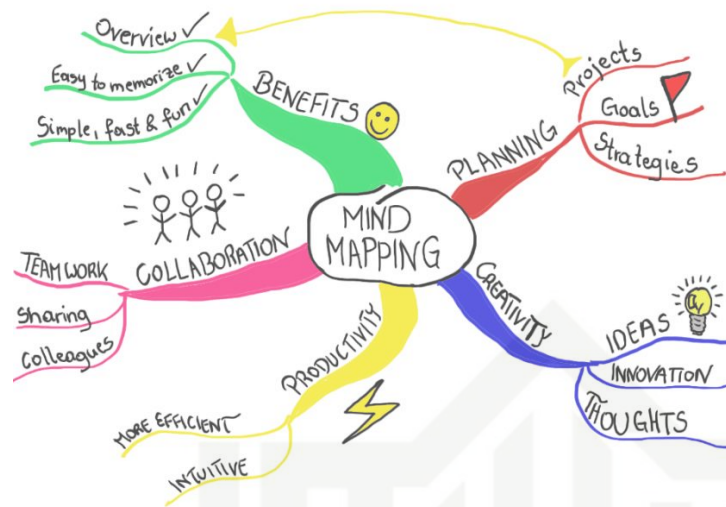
MIND MAPPING

BENEFITS
Overview ✓
Easy to memorize ✓
Simple, fast & fun ✓

PLANNING
Projects
Goals
Strategies

CREATIVITY
IDEAS
INNOVATION
THOUGHTS

PRODUCTIVITY
MORE EFFICIENT
INTUITIVE

COLLABORATION
TEAMWORK
Sharing
Colleagues